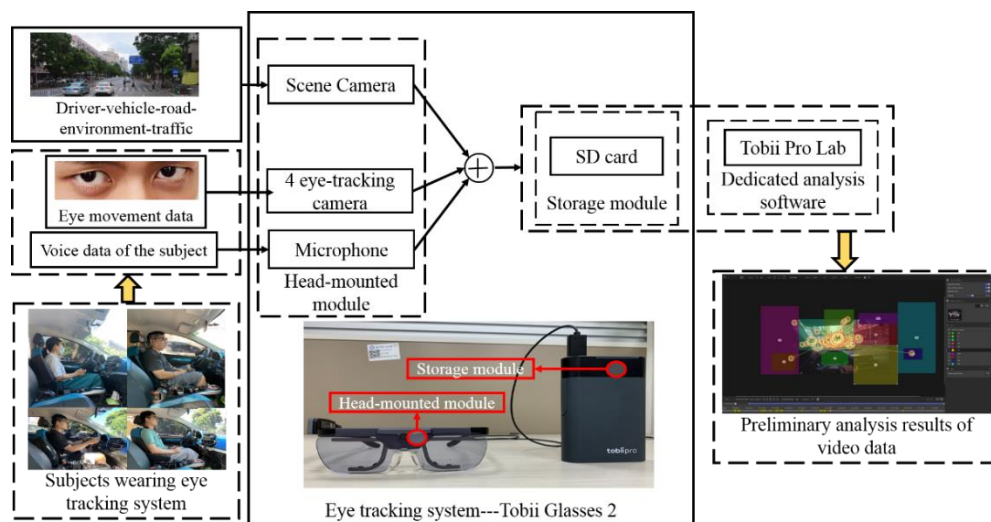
Driver-vehicle-road-environment-traffic

Eye movement data

Voice data of the subject

Subjects wearing eye tracking system

Scene Camera

4 eye-tracking camera

Microphone

Head-mounted module

Storage module

Head-mounted module

tobiipro

Eye tracking system---Tobii Glasses 2

SD card

Storage module

Tobii Pro Lab

Dedicated analysis software

Preliminary analysis results of video data